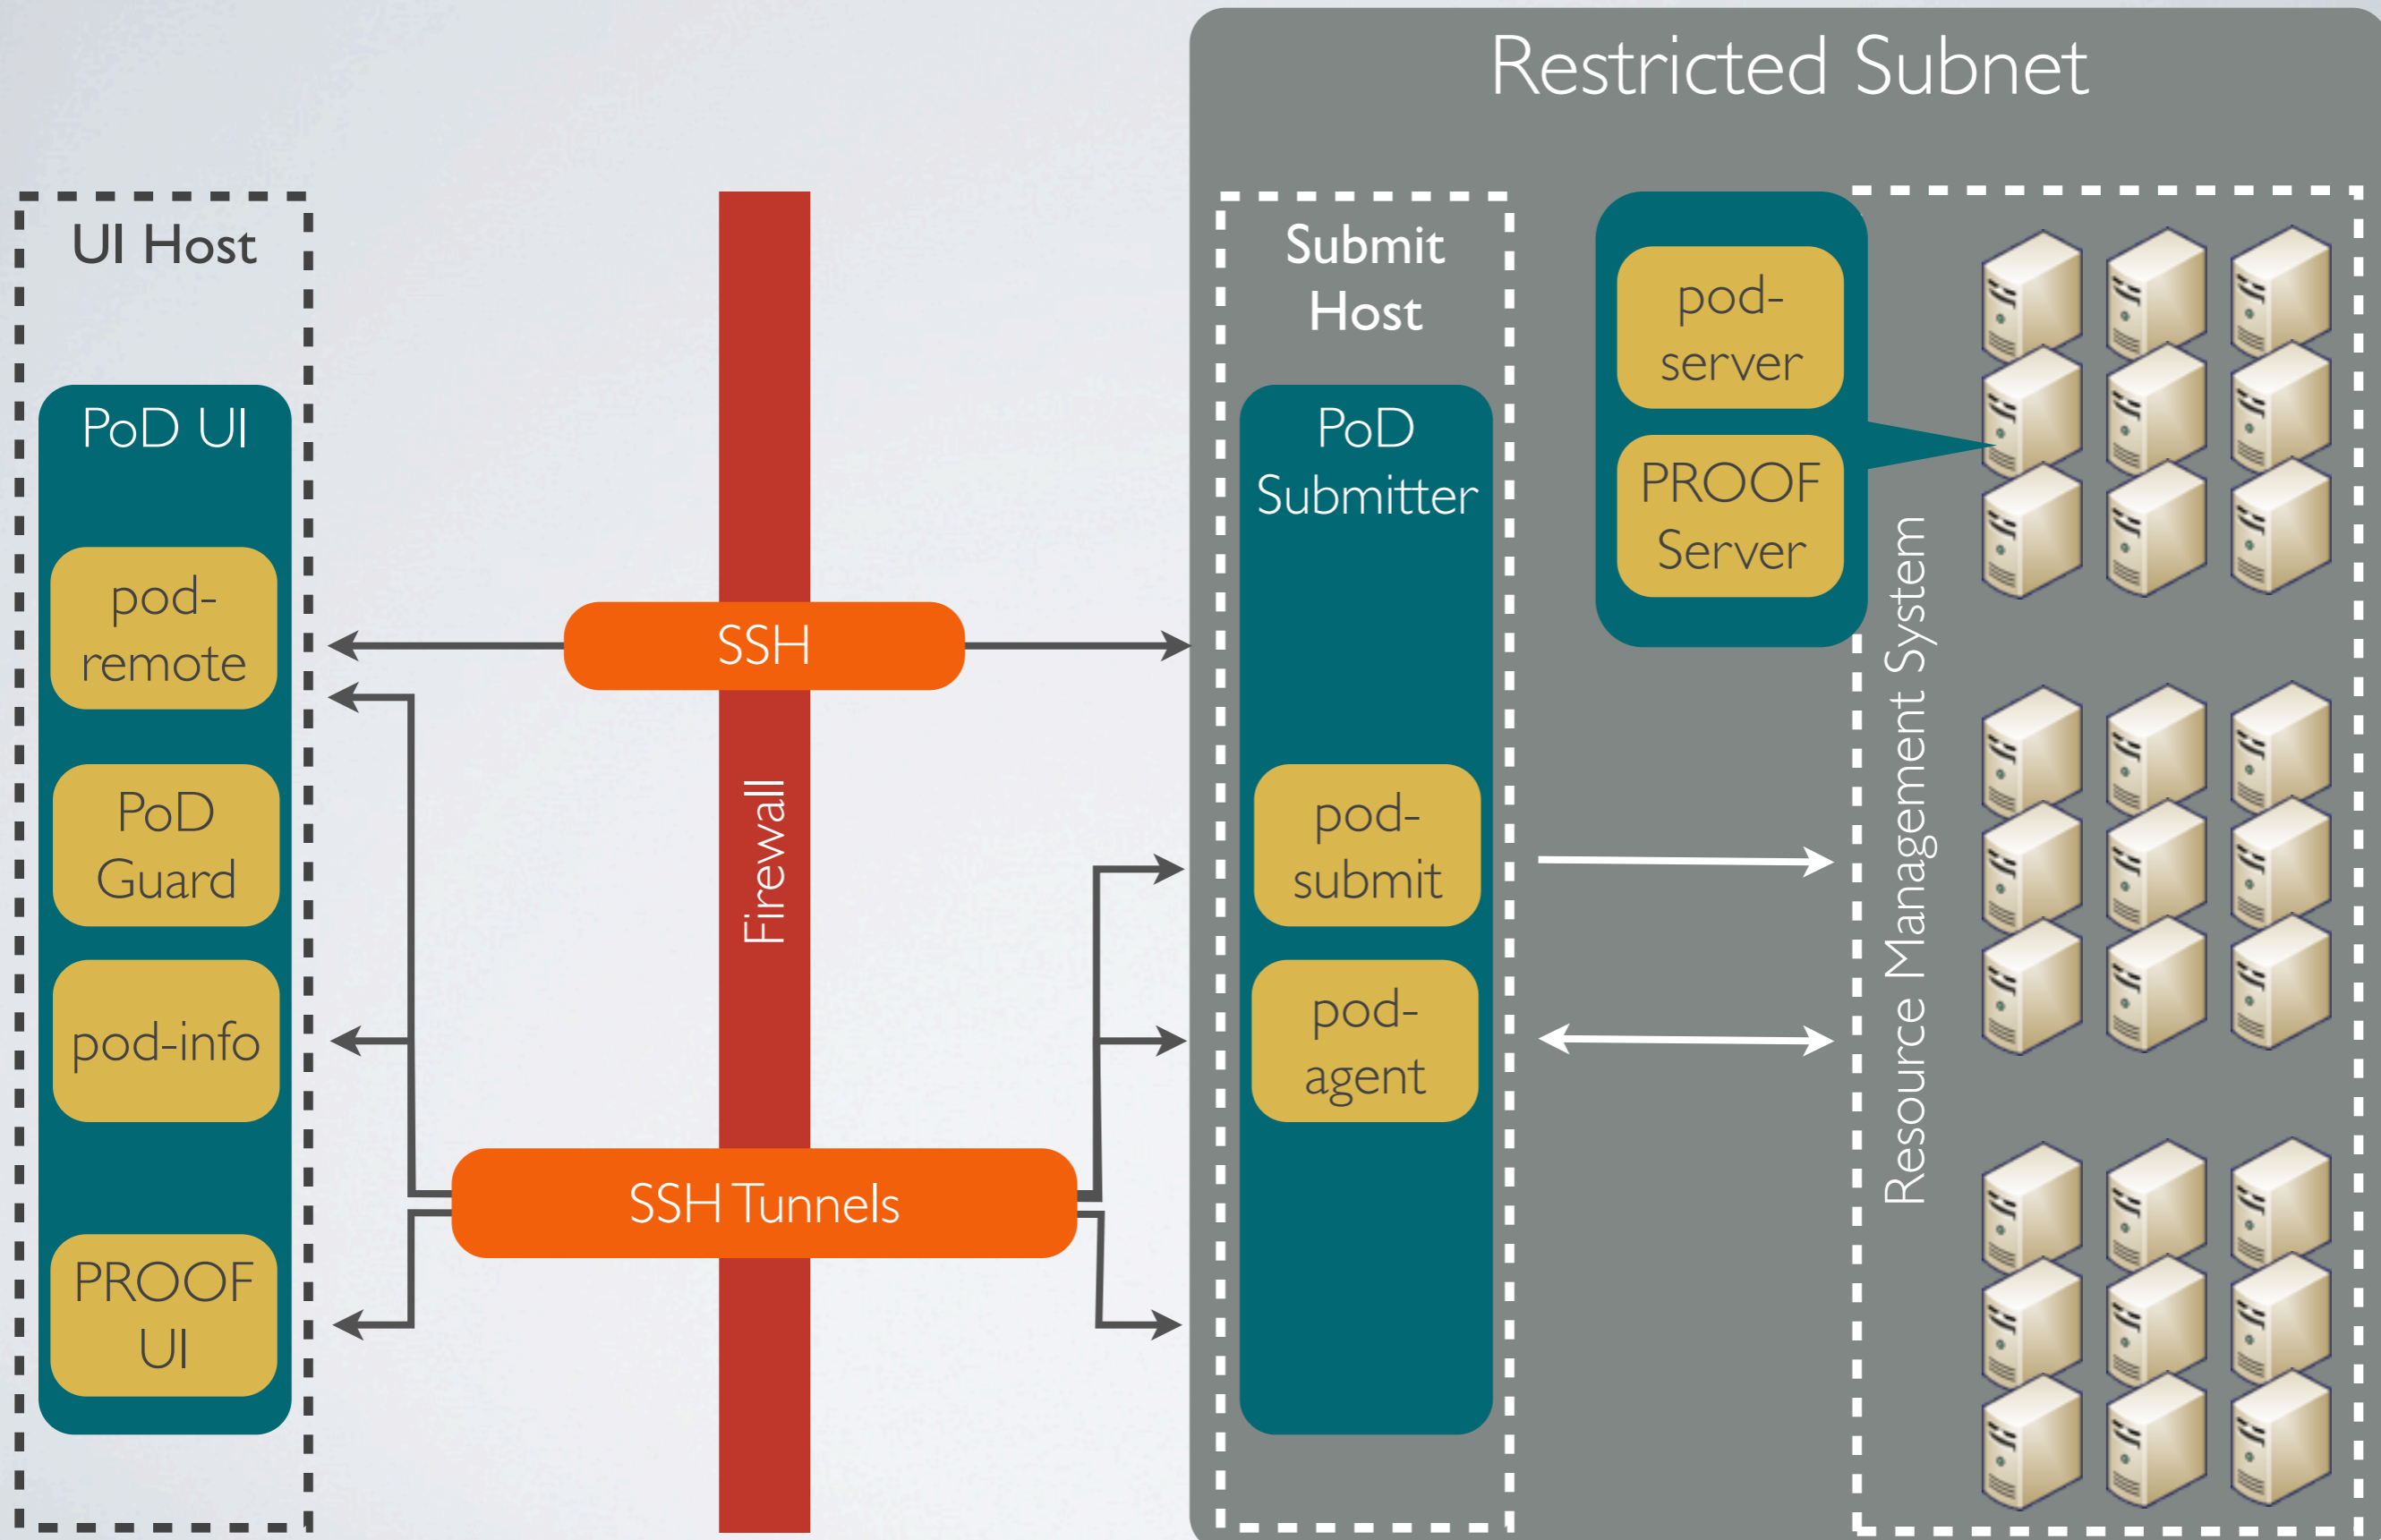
Restricted Subnet

UI Host

PoD UI

pod-remote

PoD Guard

pod-info

PROOF UI

Firewall

SSH

SSH Tunnels

Submit Host

PoD Submitter

pod-submit

pod-agent

pod-server

PROOF Server

Resource Management System